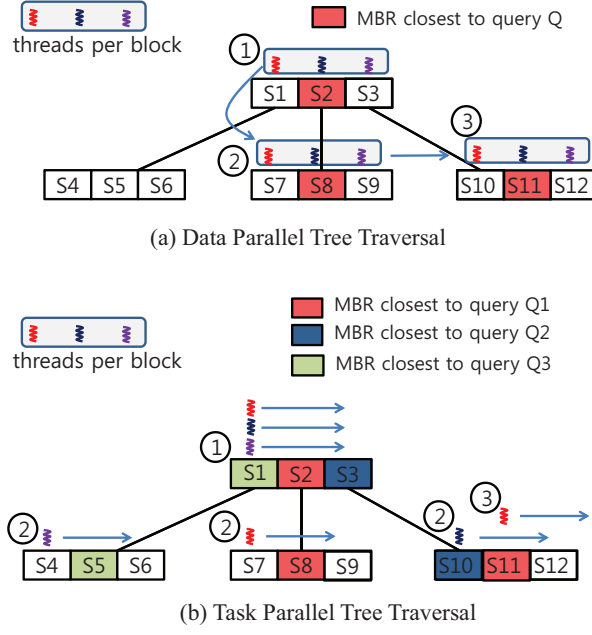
threads per block

MBR closest to query Q

1

S1 S2 S3

2

3

S4 S5 S6

S7 S8 S9

S10 S11 S12

(a) Data Parallel Tree Traversal

threads per block

MBR closest to query Q1

MBR closest to query Q2

MBR closest to query Q3

1

S1 S2 S3

2

2

2

3

S4 S5 S6

S7 S8 S9

S10 S11 S12

(b) Task Parallel Tree Traversal